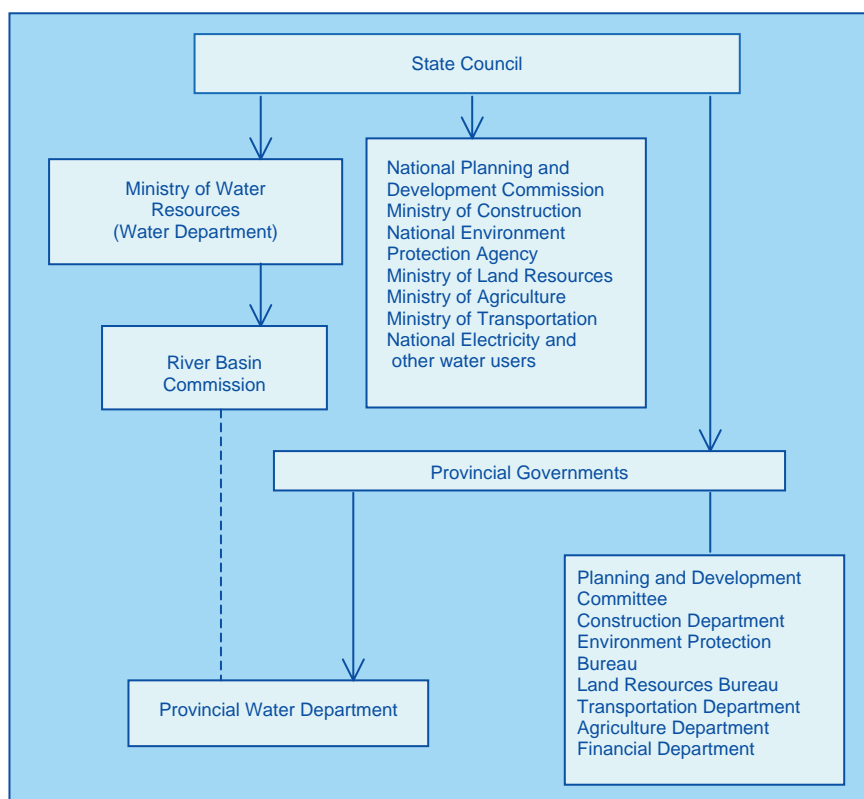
State Council

Ministry of Water Resources (Water Department)

National Planning and Development Commission
Ministry of Construction
National Environment Protection Agency
Ministry of Land Resources
Ministry of Agriculture
Ministry of Transportation
National Electricity and other water users

River Basin Commission

Provincial Governments

Planning and Development Committee
Construction Department
Environment Protection Bureau
Land Resources Bureau
Transportation Department
Agriculture Department
Financial Department

Provincial Water Department